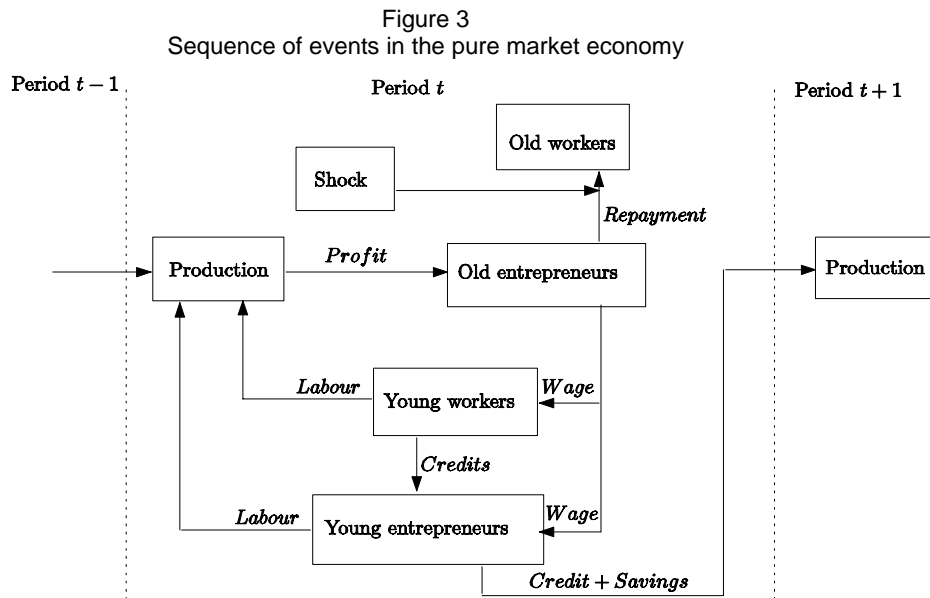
Figure 3
Sequence of events in the pure market economy

Period $t-1$

Period $t$

Period $t+1$

Old workers

Shock

$Repayment$

Production

$Profit$

Old entrepreneurs

Production

$Labour$

Young workers

$Wage$

$Credits$

$Labour$

Young entrepreneurs

$Wage$

$Credit + Savings$